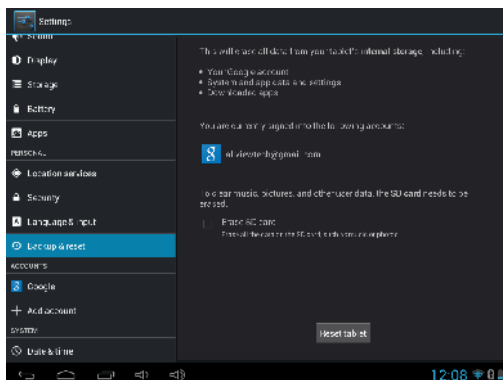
Settings

Sound

Display

Storage

Battery

Apps

PERSONAL

Location services

Security

Language & input

Backup & reset

ACCOUNTS

Google

Add account

SYSTEM

Date & time

This will erase all data from your tablet's internal storage, including:

• Your Google account
• System and app data and settings
• Downloaded apps

You are currently signed into the following accounts:

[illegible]@gmail.com

To also clear music, pictures, and other user data, the SD card needs to be erased.

Erase SD card
Erase all the data on the SD card, such as music or photos

Reset tablet

12:08